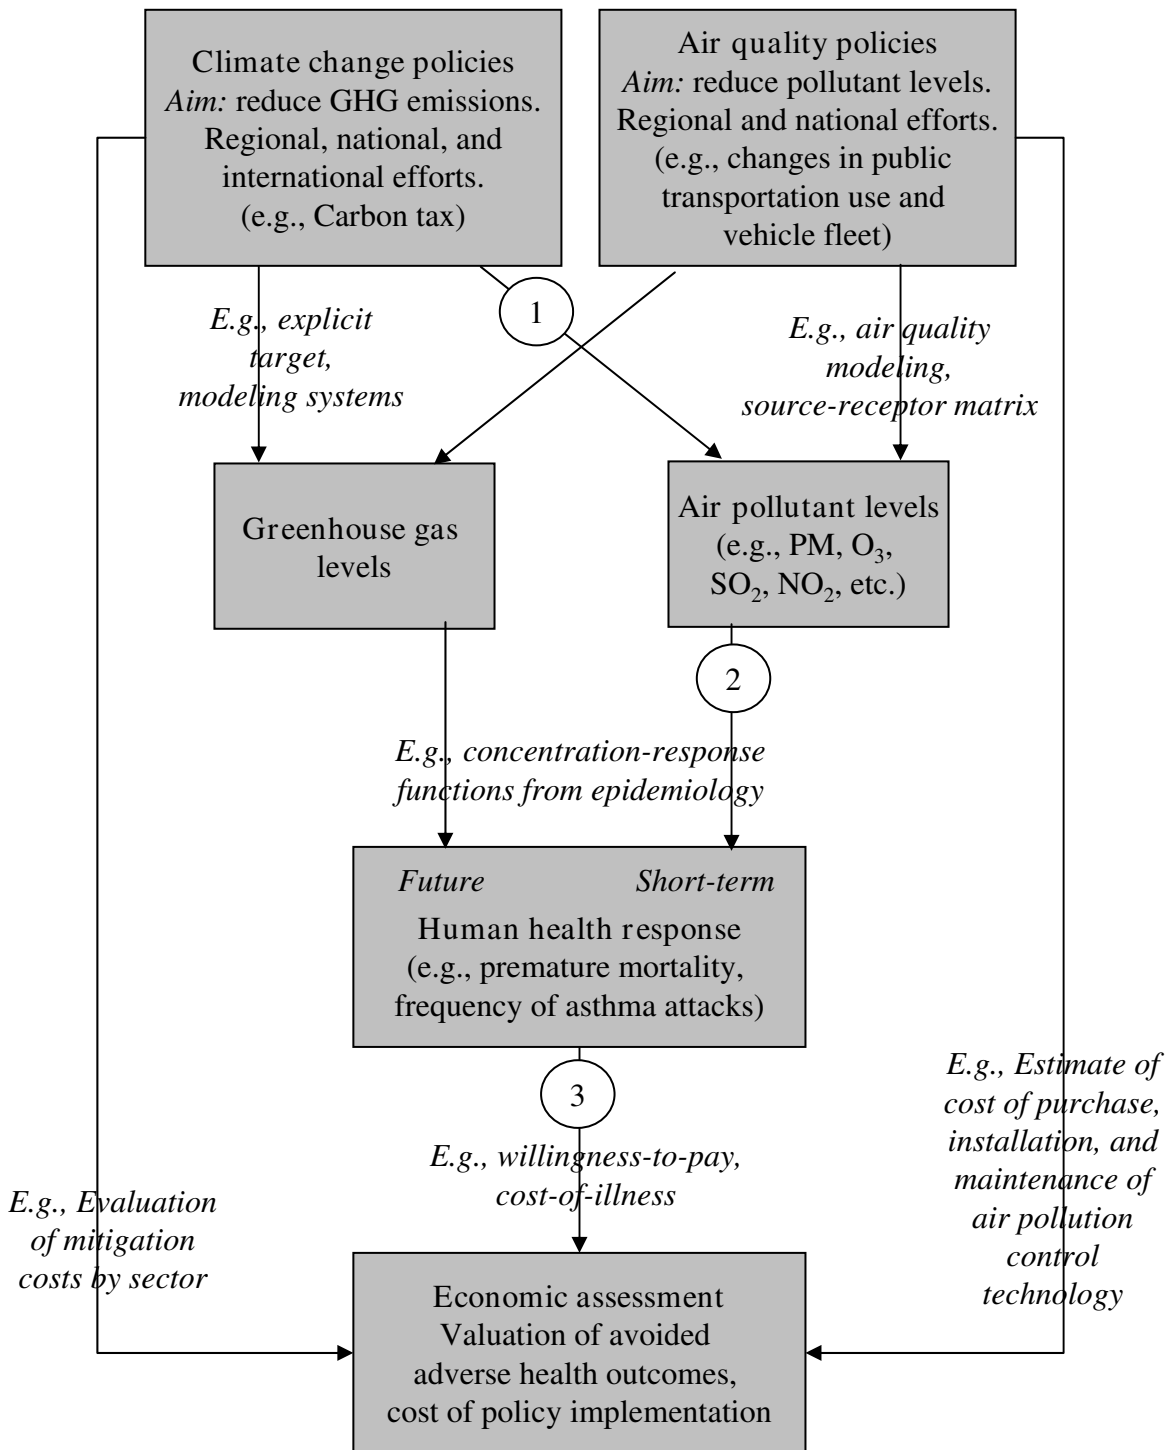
Climate change policies
*Aim:* reduce GHG emissions. Regional, national, and international efforts. (e.g., Carbon tax)

Air quality policies
*Aim:* reduce pollutant levels. Regional and national efforts. (e.g., changes in public transportation use and vehicle fleet)

1

*E.g., explicit target, modeling systems*

*E.g., air quality modeling, source-receptor matrix*

Greenhouse gas levels

Air pollutant levels (e.g., PM, $O_3$, $SO_2$, $NO_2$, etc.)

2

*E.g., concentration-response functions from epidemiology*

*Future* *Short-term*
Human health response (e.g., premature mortality, frequency of asthma attacks)

3

*E.g., willingness-to-pay, cost-of-illness*

*E.g., Evaluation of mitigation costs by sector*

*E.g., Estimate of cost of purchase, installation, and maintenance of air pollution control technology*

Economic assessment
Valuation of avoided adverse health outcomes, cost of policy implementation